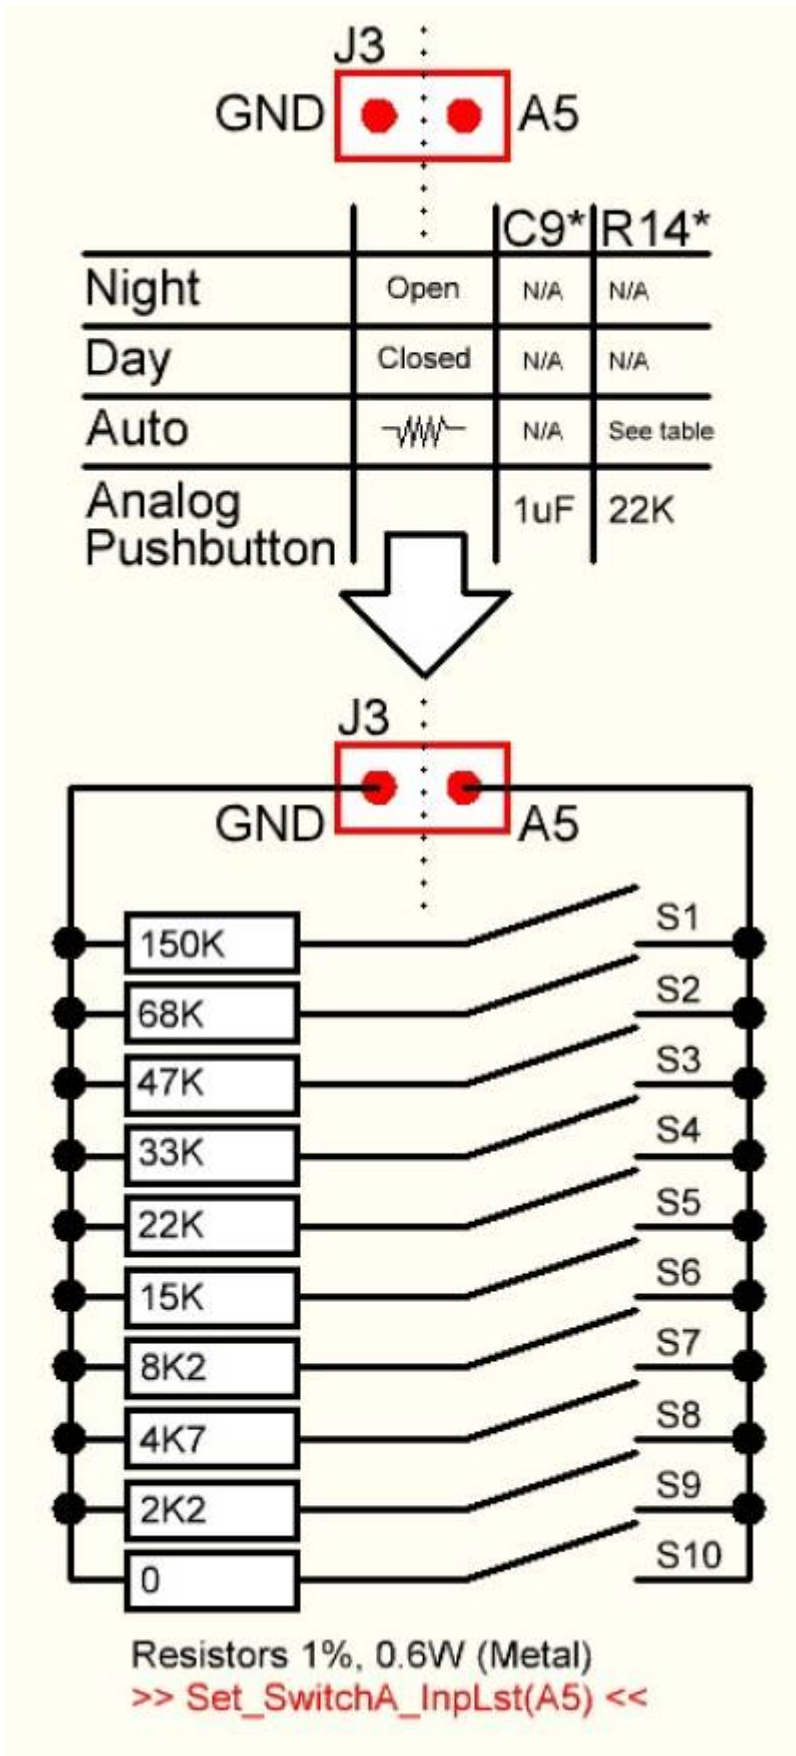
J3
GND A5

| | | C9* | R14* |
|---|---|---|---|
| Night | Open | N/A | N/A |
| Day | Closed | N/A | N/A |
| Auto | | N/A | See table |
| Analog Pushbutton | | 1uF | 22K |

J3
GND A5

150K S1
68K S2
47K S3
33K S4
22K S5
15K S6
8K2 S7
4K7 S8
2K2 S9
0 S10

Resistors 1%, 0.6W (Metal)
>> Set_SwitchA_InpLst(A5) <<